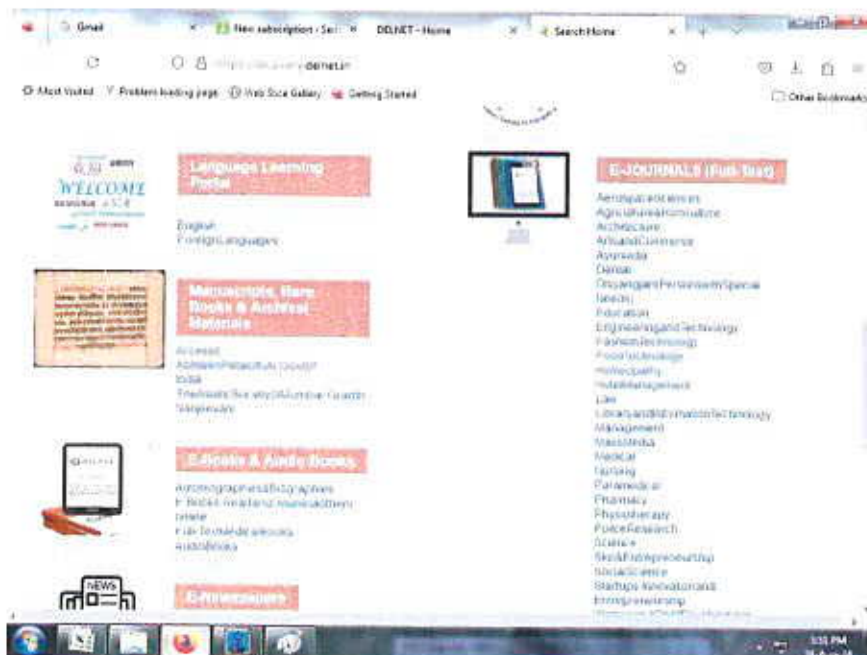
Gmail | New subscription - Sel | DELNET - Home | Search Home

https://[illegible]delnet.in

Most Visited | Problem loading page | Web Slice Gallery | Getting Started | Other Bookmarks

WELCOME

Language Learning Portal

English
Foreign Languages

Manuscripts, Rare Books & Archival Material

Accessed
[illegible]
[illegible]
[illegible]
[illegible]

E-Books & Audio Books

Autobiographies and Biographies
E-Books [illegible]
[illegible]
Full-Text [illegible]
Audiobooks

NEWS

E-Newspapers

E-JOURNALS (Full-Text)

Aeronautical sciences
Agriculture and Horticulture
Architecture
Arts and Commerce
Ayurveda
Dental
Divyangjan/Persons with Special Needs
Education
Engineering and Technology
Fashion Technology
Food Technology
Homeopathy
Hotel Management
Law
Library and Information Technology
Management
Mass Media
Medical
Nursing
Paramedical
Pharmacy
Physiotherapy
Police Research
Science
Skill Entrepreneurship
Social Science
Startups Innovation and Entrepreneurship
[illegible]

3:55 PM